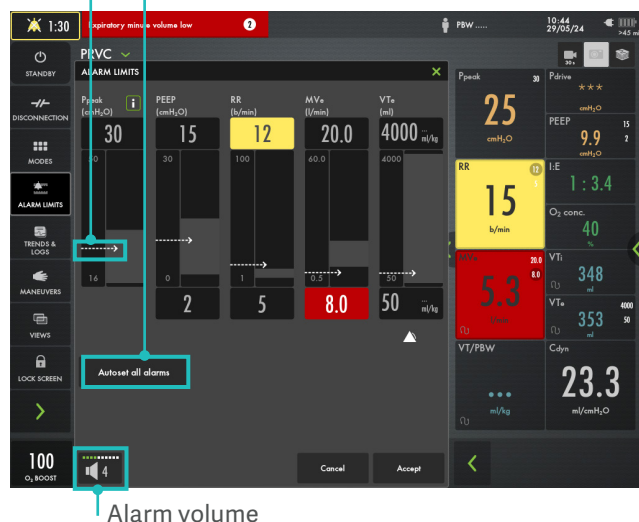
1:30
Expiratory minute volume low
2
PBW .....
10:44
29/05/24
>45 m
STANDBY
DISCONNECTION
MODES
ALARM LIMITS
TRENDS & LOGS
MANEUVERS
VIEWS
LOCK SCREEN
100
$O_2$ BOOST

PRVC
ALARM LIMITS

| Ppeak ($cmH_2O$) | PEEP ($cmH_2O$) | RR (b/min) | MVe (l/min) | VTe (ml) |
|---|---|---|---|---|
| 30 | 15 | 12 | 20.0 | 4000 ml/kg |
| 50 | 30 | 100 | 60.0 | 4000 |
| 16 | 0 | 1 | 0.5 | 50 |
| | 2 | 5 | 8.0 | 50 ml/kg |

Autoset all alarms
4
Cancel
Accept

Ppeak 30
25
$cmH_2O$
Pdrive
***
$cmH_2O$
PEEP 15
9.9 2
$cmH_2O$
RR 12
15
b/min
I:E
1 : 3.4
$O_2$ conc.
40
%
MVe 20.0
8.0
5.3
l/min
VTi
348
ml
VTe 4000
50
353
ml
VT/PBW
...
ml/kg
Cdyn
23.3
ml/$cmH_2O$

Alarm volume